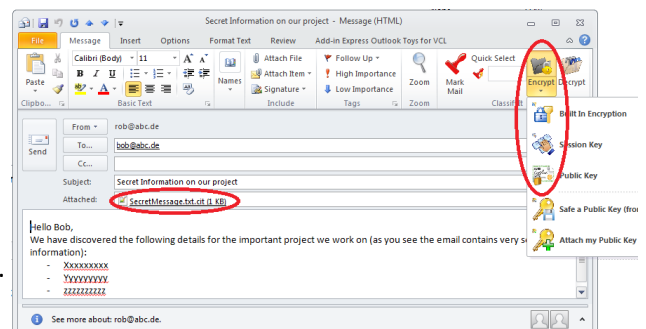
Secret Information on our project - Message (HTML)

File
Message
Insert
Options
Format Text
Review
Add-in Express Outlook Toys for VCL

Calibri (Body)
11
B
I
U
A
Clipbo...
Basic Text
Names
Attach File
Attach Item
Signature
Include
Follow Up
High Importance
Low Importance
Tags
Zoom
Zoom
Mark Mail
Quick Select
Classifi
Encrypt
Decrypt

Built In Encryption
Session Key
Public Key
Safe a Public Key (fro
Attach my Public Key

Send
From
rob@abc.de
To...
bob@abc.de
Cc...
Subject:
Secret Information on our project
Attached:
SecretMessage.txt.cit (1 KB)

Hello Bob,
We have discovered the following details for the important project we work on (as you see the email contains very se information):
- Xxxxxxxxxx
- Yyyyyyyyyy
- zzzzzzzzzz

See more about: rob@abc.de.